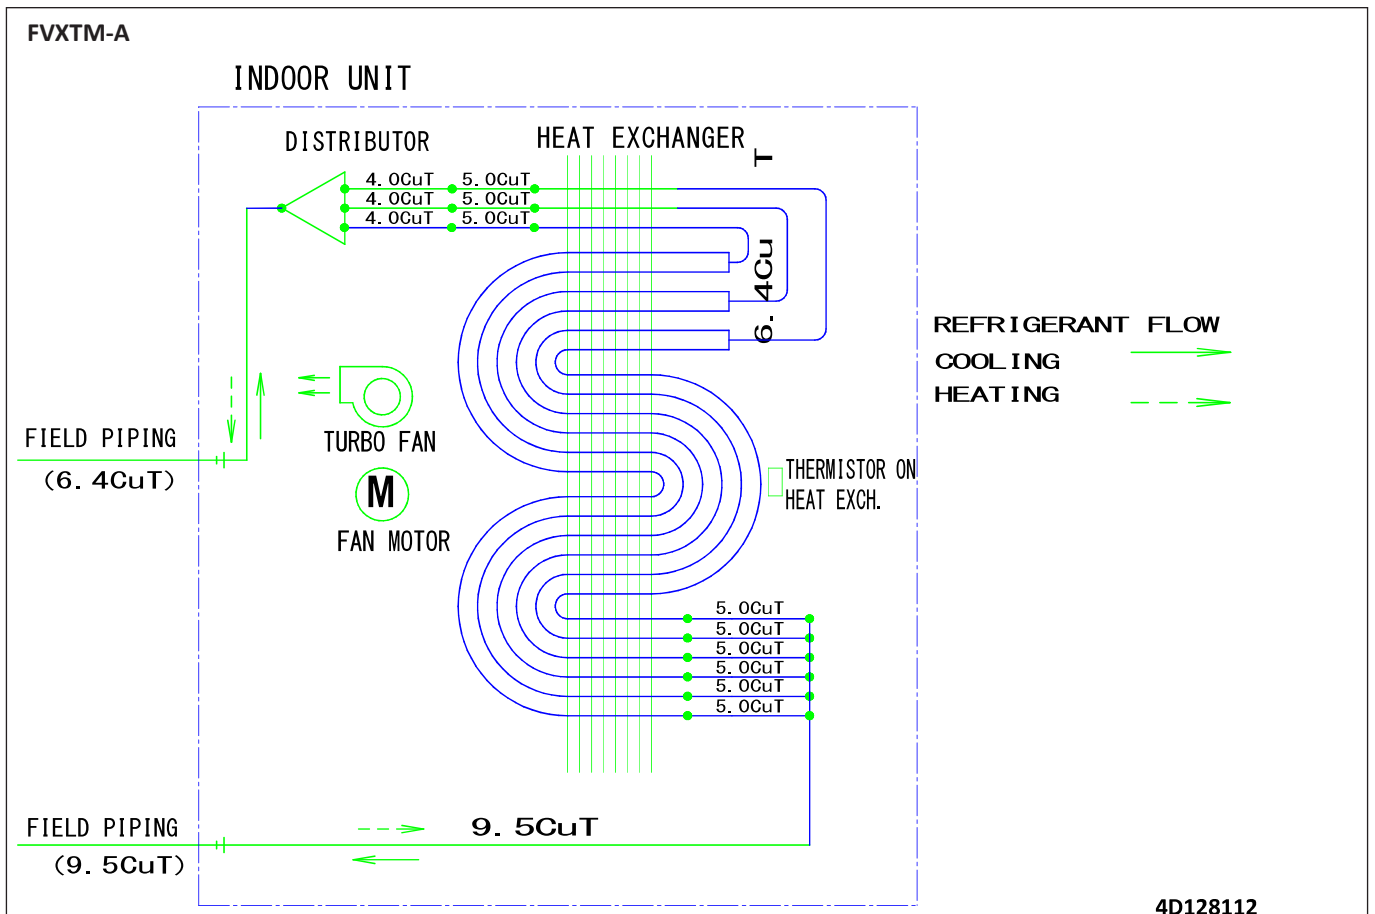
FVXTM-A

INDOOR UNIT

DISTRIBUTOR

HEAT EXCHANGER

4. 0CuT 5. 0CuT
4. 0CuT 5. 0CuT
4. 0CuT 5. 0CuT

6. 4CuT

REFRIGERANT FLOW
COOLING
HEATING

FIELD PIPING
(6. 4CuT)

TURBO FAN

M

FAN MOTOR

THERMISTOR ON
HEAT EXCH.

5. 0CuT
5. 0CuT
5. 0CuT
5. 0CuT
5. 0CuT
5. 0CuT

FIELD PIPING
(9. 5CuT)

9. 5CuT

4D128112